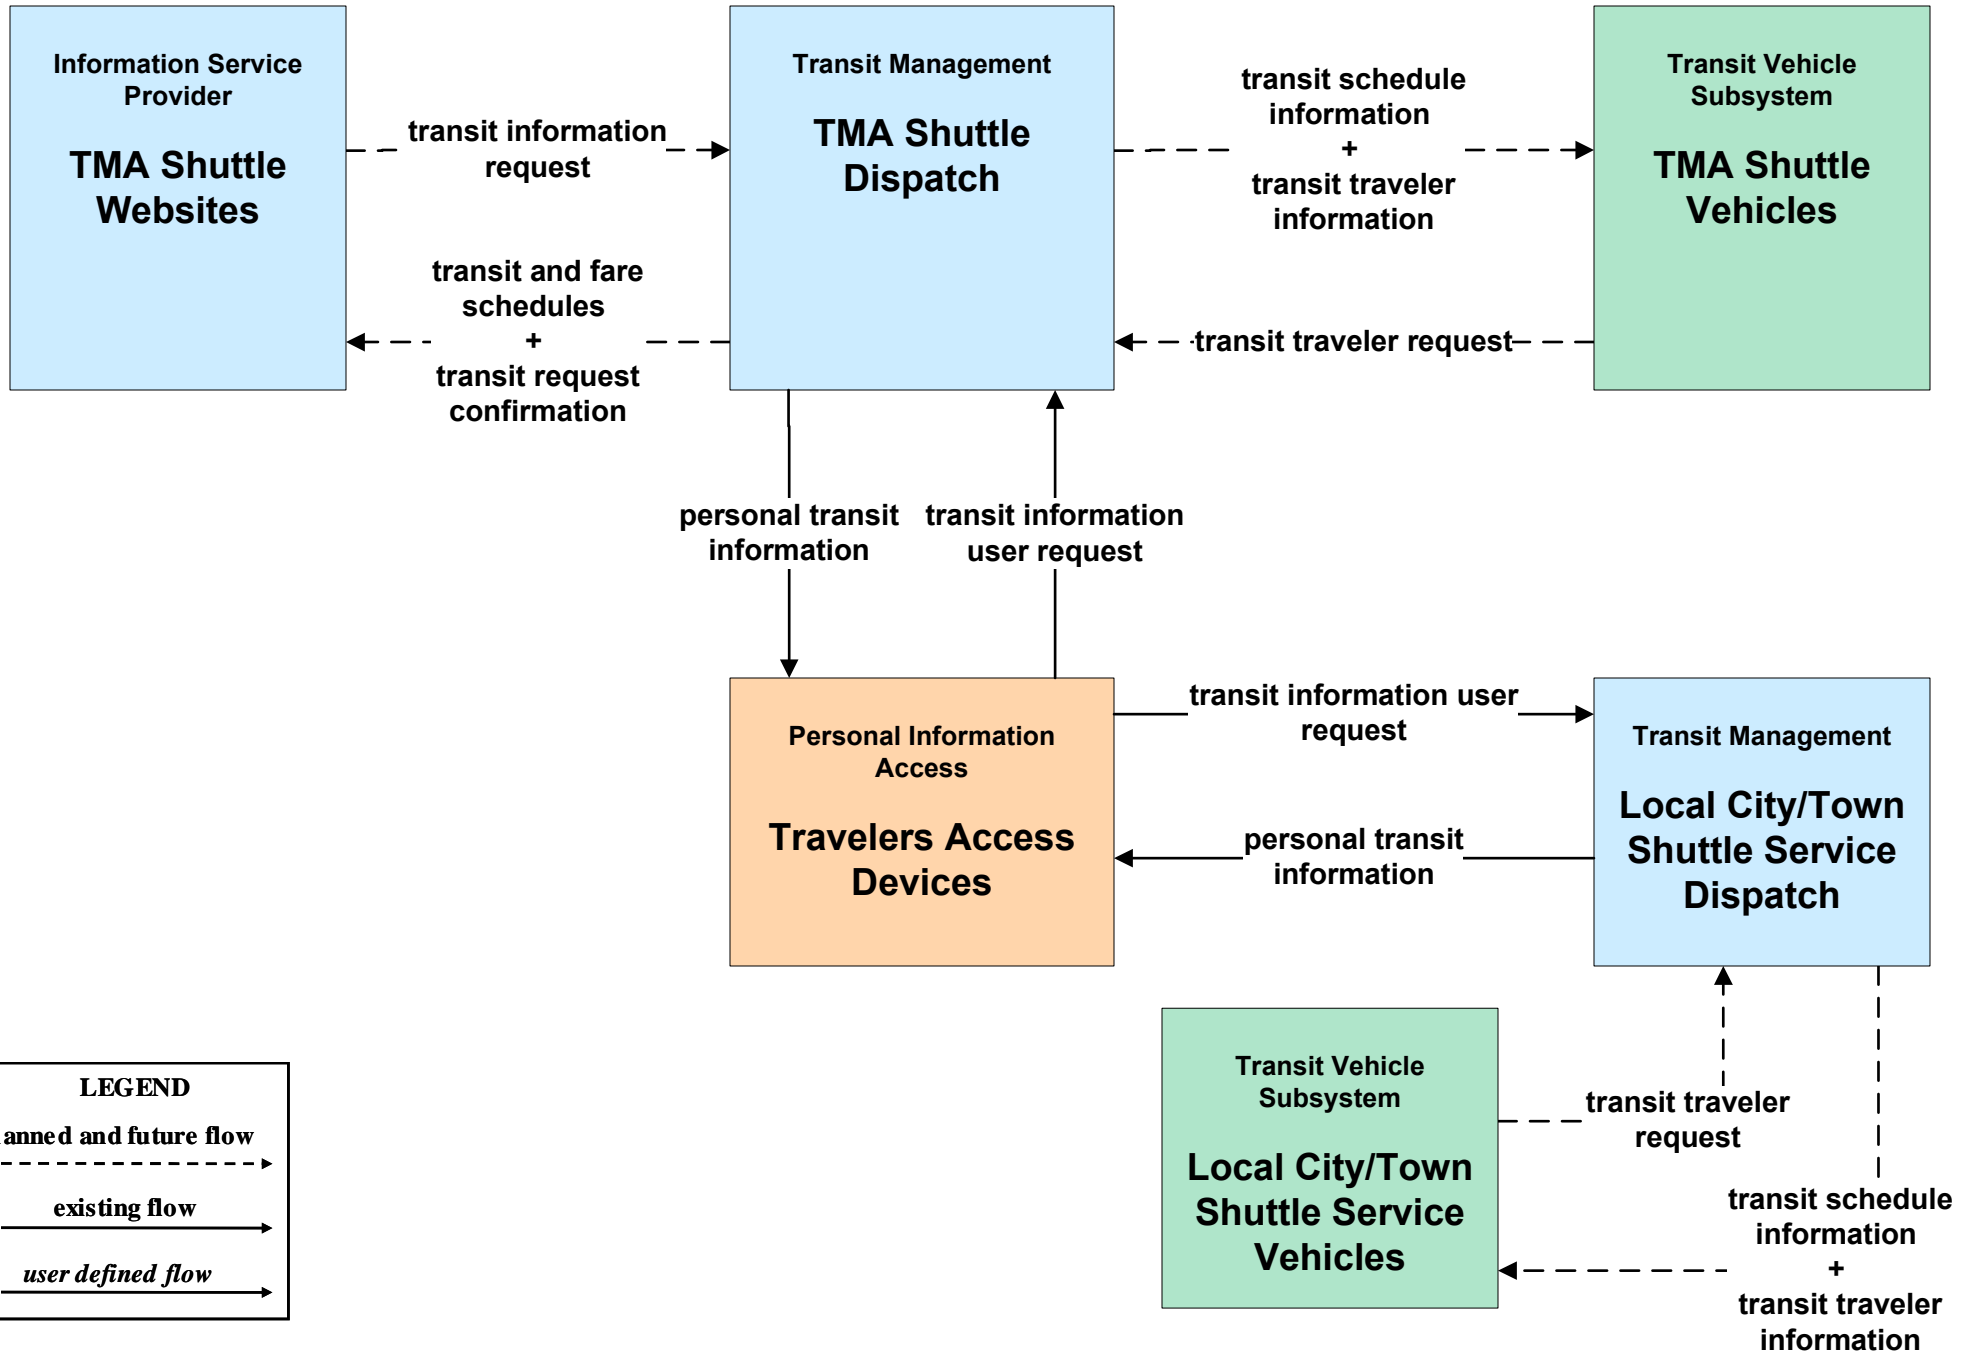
Information Service Provider

TMA Shuttle Websites

transit information request

transit and fare schedules + transit request confirmation

Transit Management

TMA Shuttle Dispatch

transit schedule information + transit traveler information

transit traveler request

Transit Vehicle Subsystem

TMA Shuttle Vehicles

personal transit information

transit information user request

Personal Information Access

Travelers Access Devices

transit information user request

personal transit information

Transit Management

Local City/Town Shuttle Service Dispatch

Transit Vehicle Subsystem

Local City/Town Shuttle Service Vehicles

transit traveler request

transit schedule information + transit traveler information

LEGEND
anned and future flow
existing flow
user defined flow